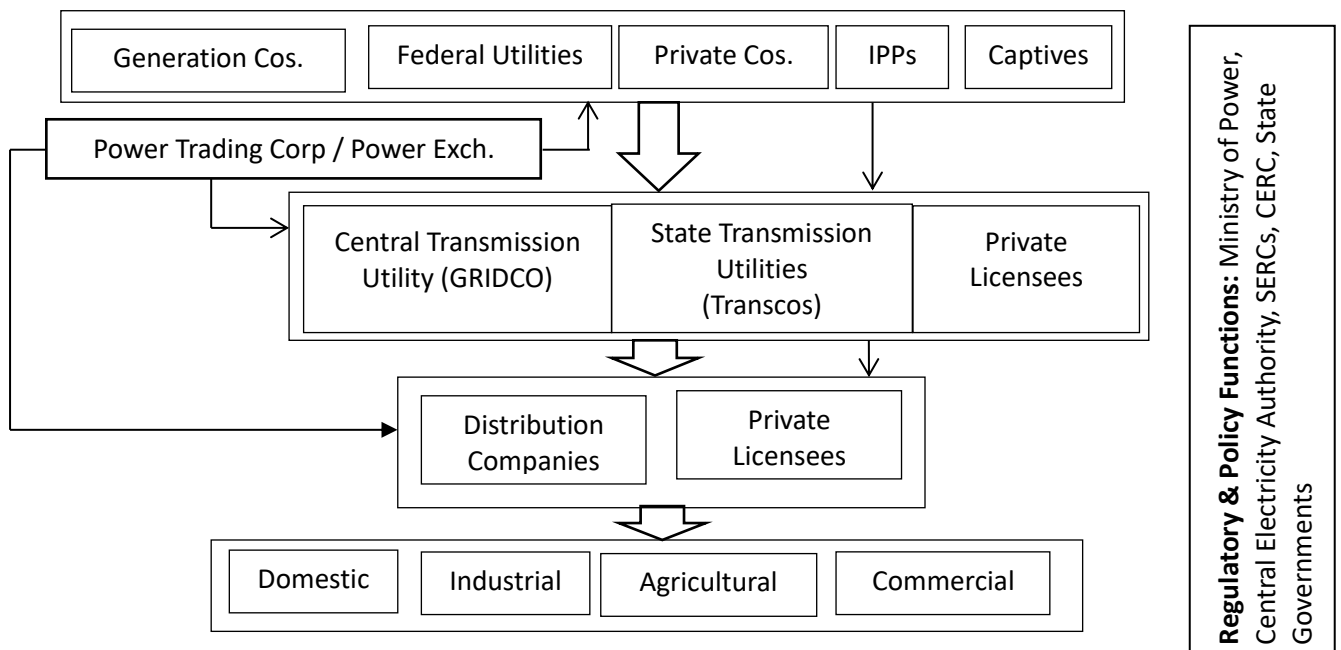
Generation Cos.
Federal Utilities
Private Cos.
IPPs
Captives

Power Trading Corp / Power Exch.

Central Transmission Utility (GRIDCO)
State Transmission Utilities (Transcos)
Private Licensees

Distribution Companies
Private Licensees

Domestic
Industrial
Agricultural
Commercial

**Regulatory & Policy Functions:** Ministry of Power, Central Electricity Authority, SERCs, CERC, State Governments